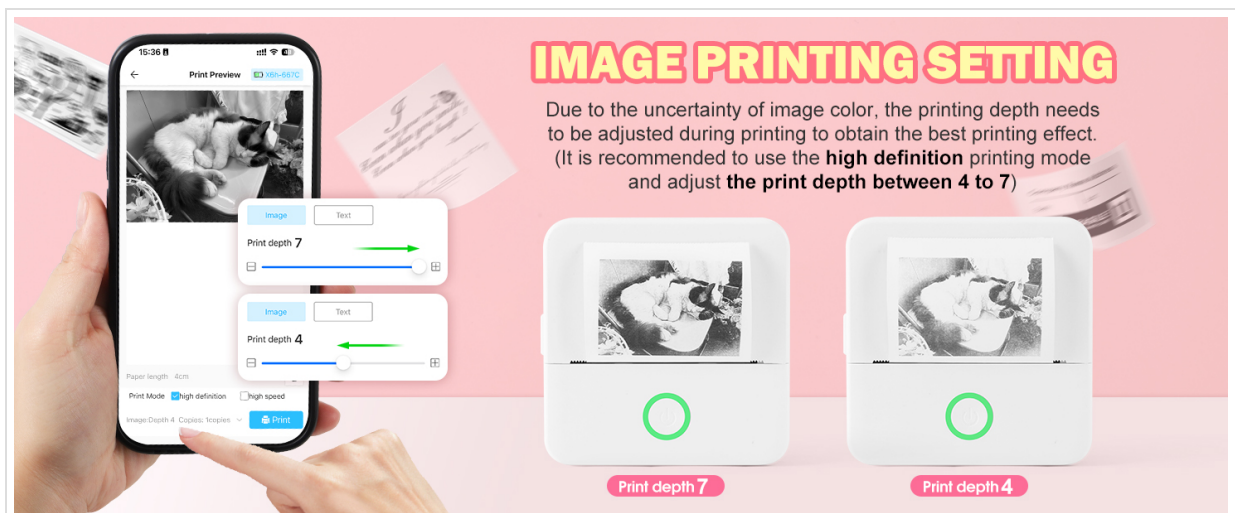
15:36

Print Preview X6h-667C

Image Text

Print depth 7

Image Text

Print depth 4

Paper length 4cm

Print Mode high definition high speed

Image Depth 4 Copies: 1copies Print

IMAGE PRINTING SETTING

Due to the uncertainty of image color, the printing depth needs to be adjusted during printing to obtain the best printing effect. (It is recommended to use the **high definition** printing mode and adjust **the print depth between 4 to 7**)

Print depth 7

Print depth 4